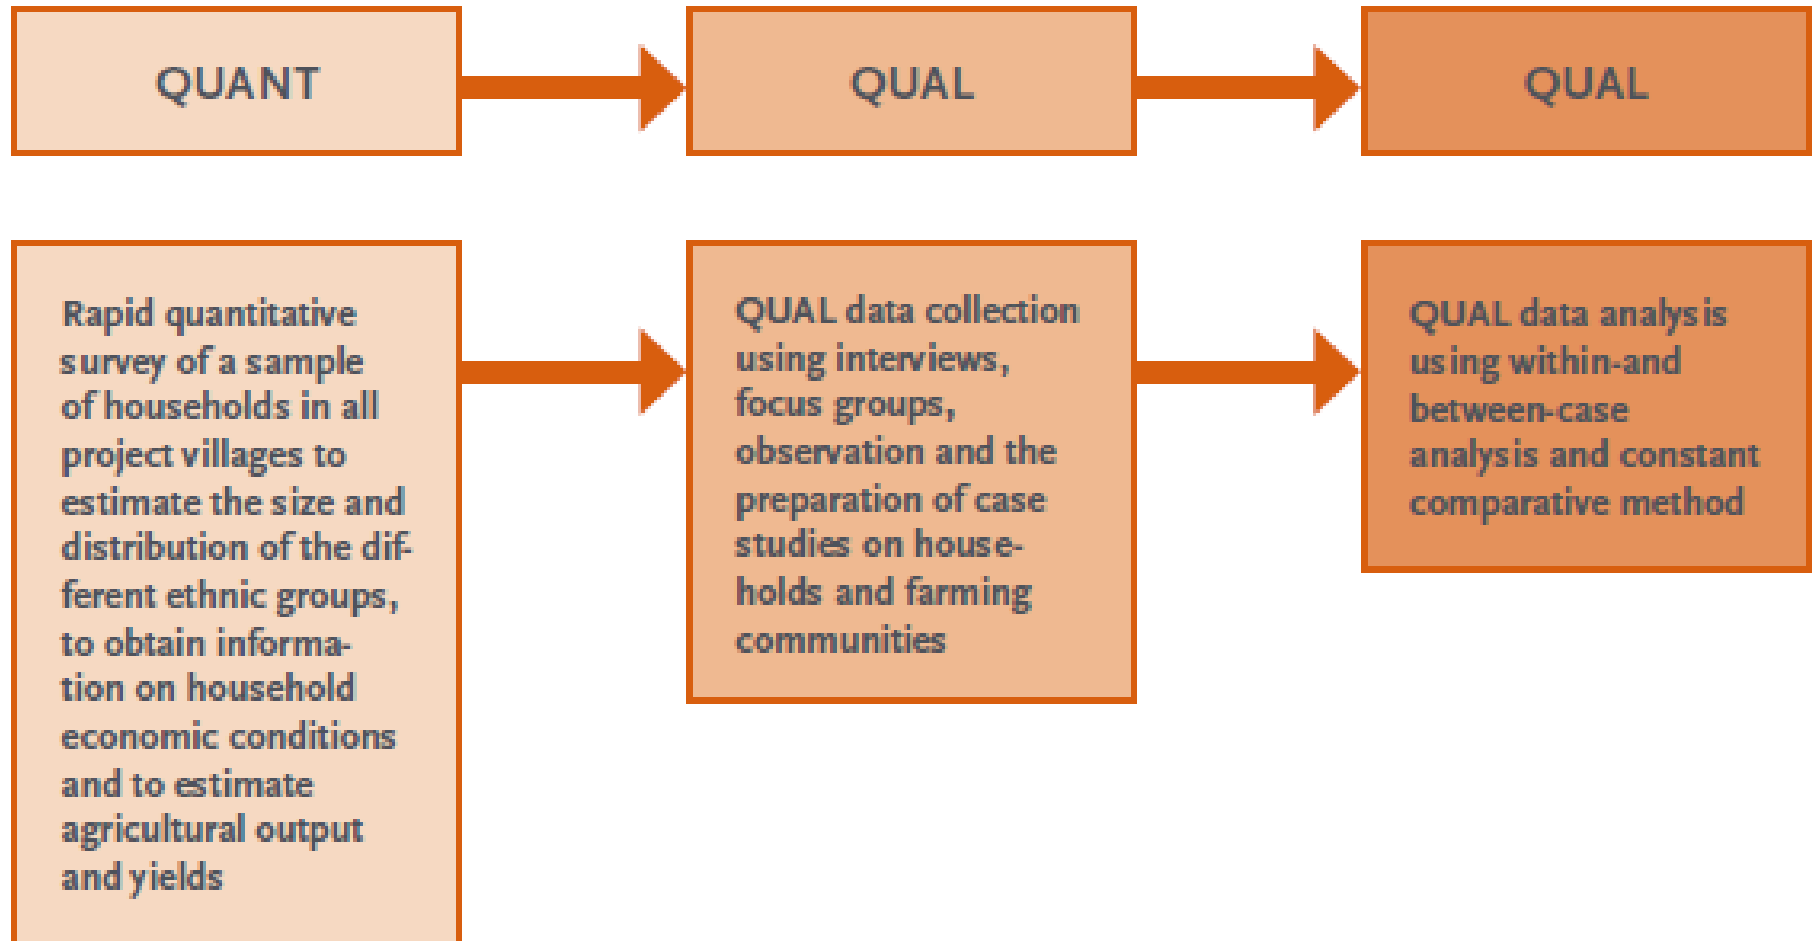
QUANT

QUAL

QUAL

Rapid quantitative survey of a sample of households in all project villages to estimate the size and distribution of the different ethnic groups, to obtain information on household economic conditions and to estimate agricultural output and yields

QUAL data collection using interviews, focus groups, observation and the preparation of case studies on households and farming communities

QUAL data analysis using within-and between-case analysis and constant comparative method